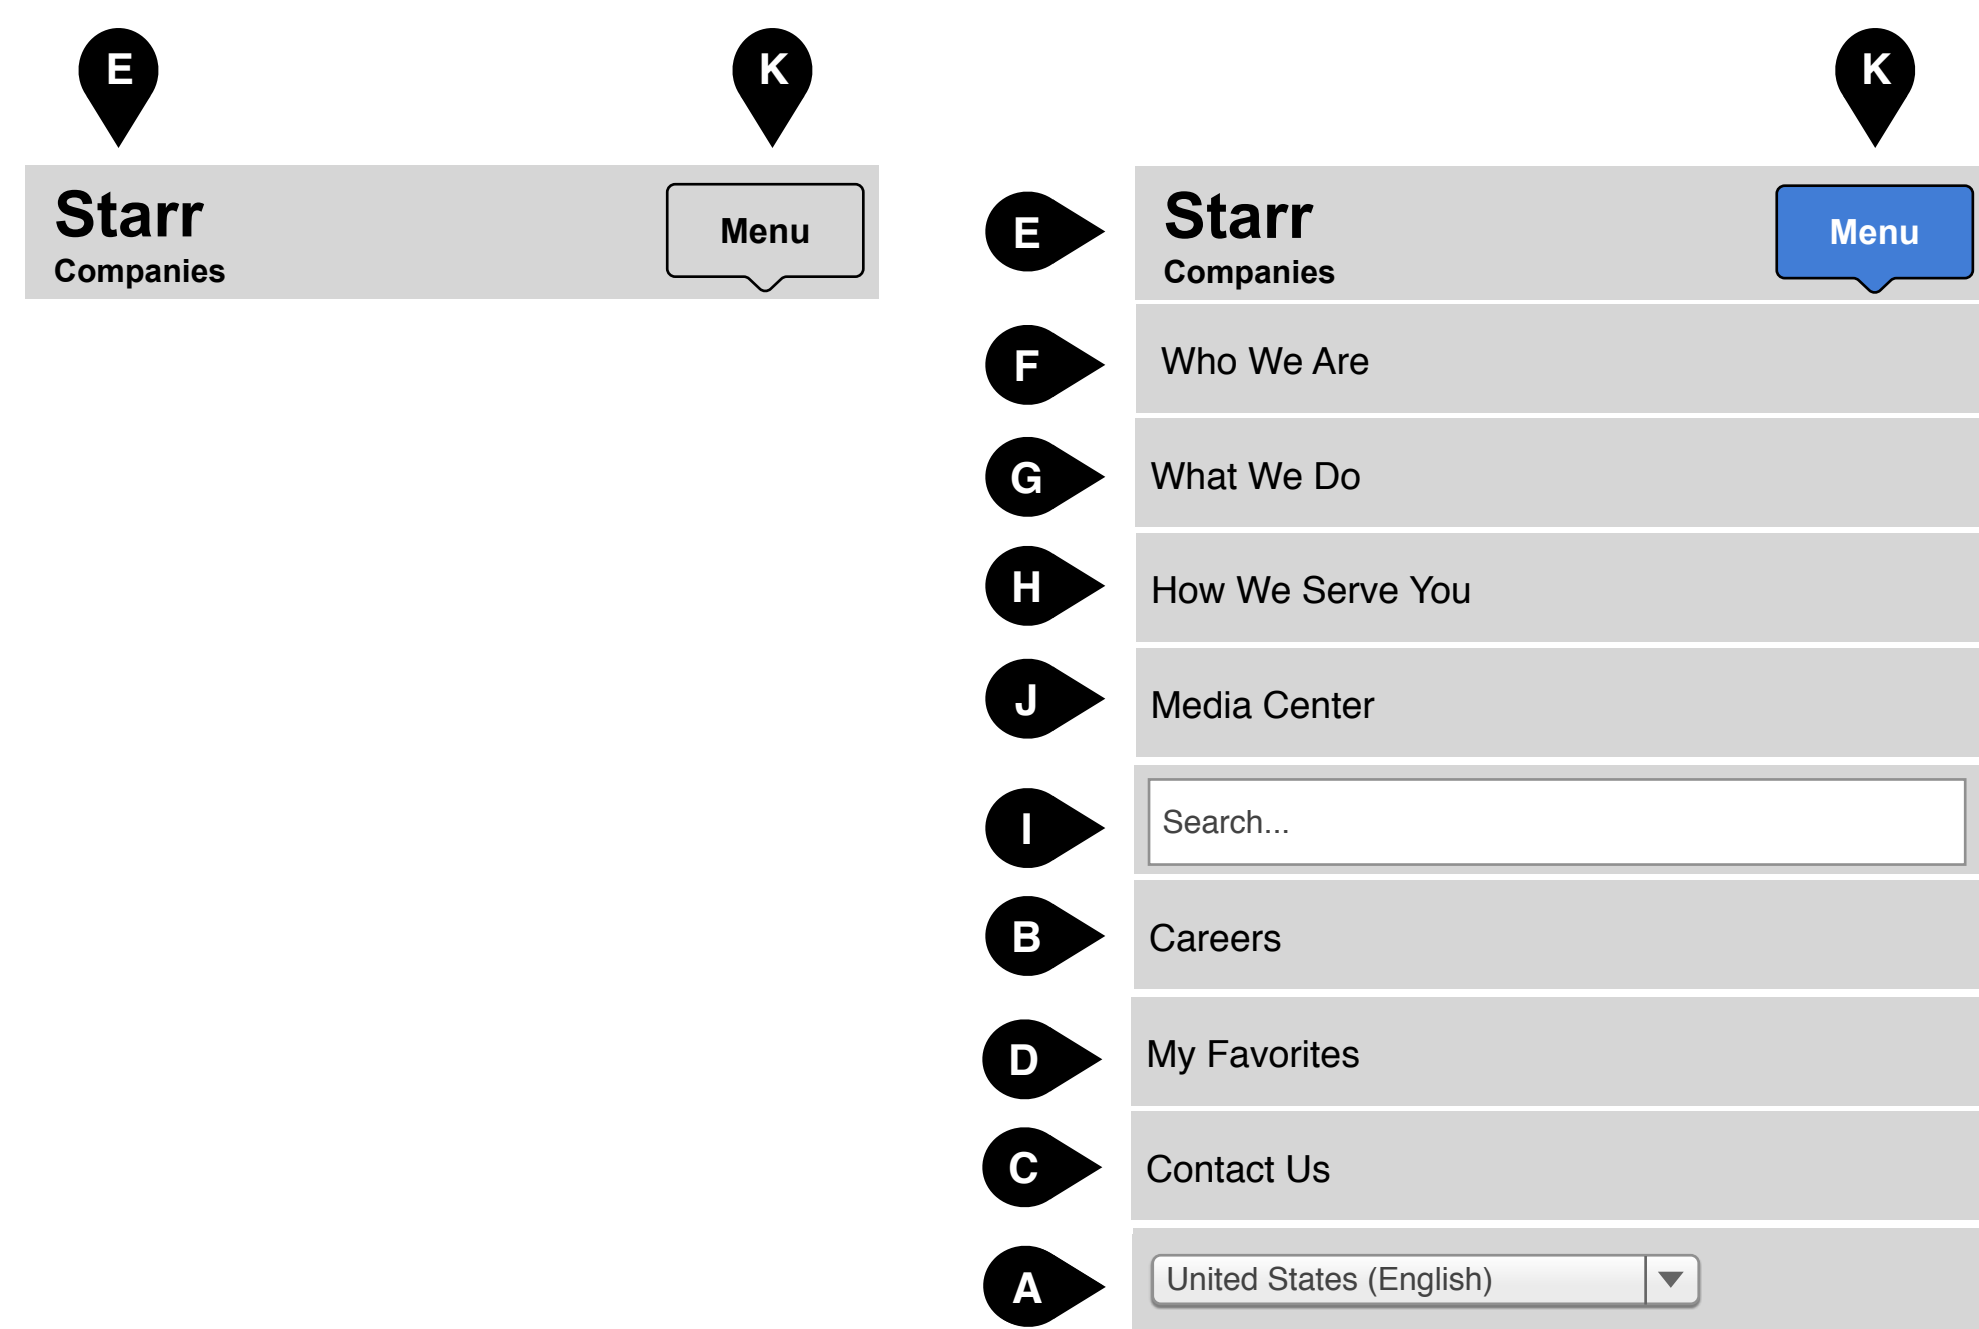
E

K

Starr
Companies

Menu

K

E

Starr
Companies

Menu

F

Who We Are

G

What We Do

H

How We Serve You

J

Media Center

I

Search...

B

Careers

D

My Favorites

C

Contact Us

A

United States (English)